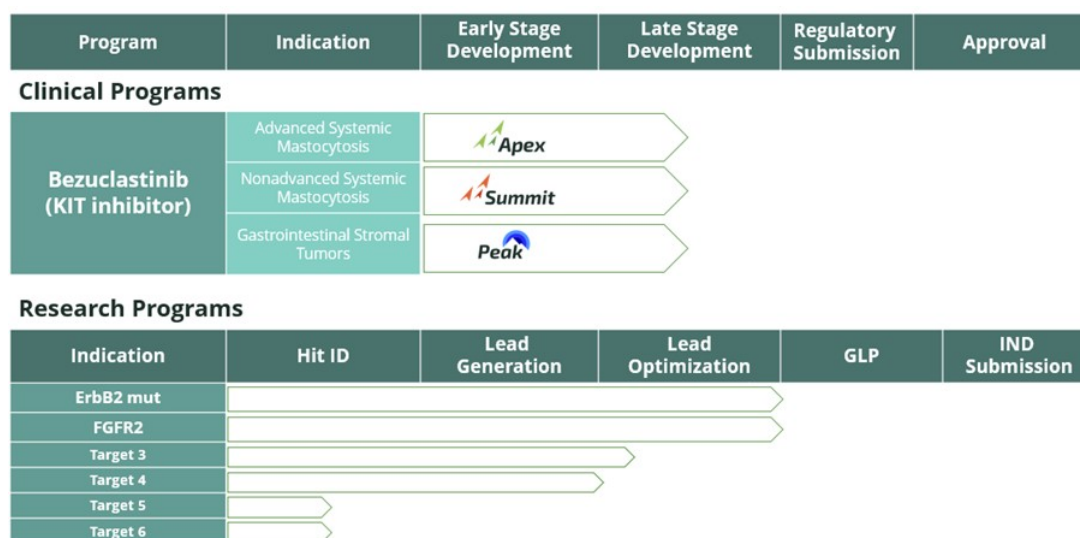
| Program | Indication | Early Stage Development | Late Stage Development | Regulatory Submission | Approval |
|---|---|---|---|---|---|

Clinical Programs

| Program | Indication | |
|---|---|---|
| Bezuclastinib (KIT inhibitor) | Advanced Systemic Mastocytosis | Apex |
| | Nonadvanced Systemic Mastocytosis | Summit |
| | Gastrointestinal Stromal Tumors | Peak |

Research Programs

| Indication | Hit ID | Lead Generation | Lead Optimization | GLP | IND Submission |
|---|---|---|---|---|---|
| ErbB2 mut | | | | | |
| FGFR2 | | | | | |
| Target 3 | | | | | |
| Target 4 | | | | | |
| Target 5 | | | | | |
| Target 6 | | | | | |